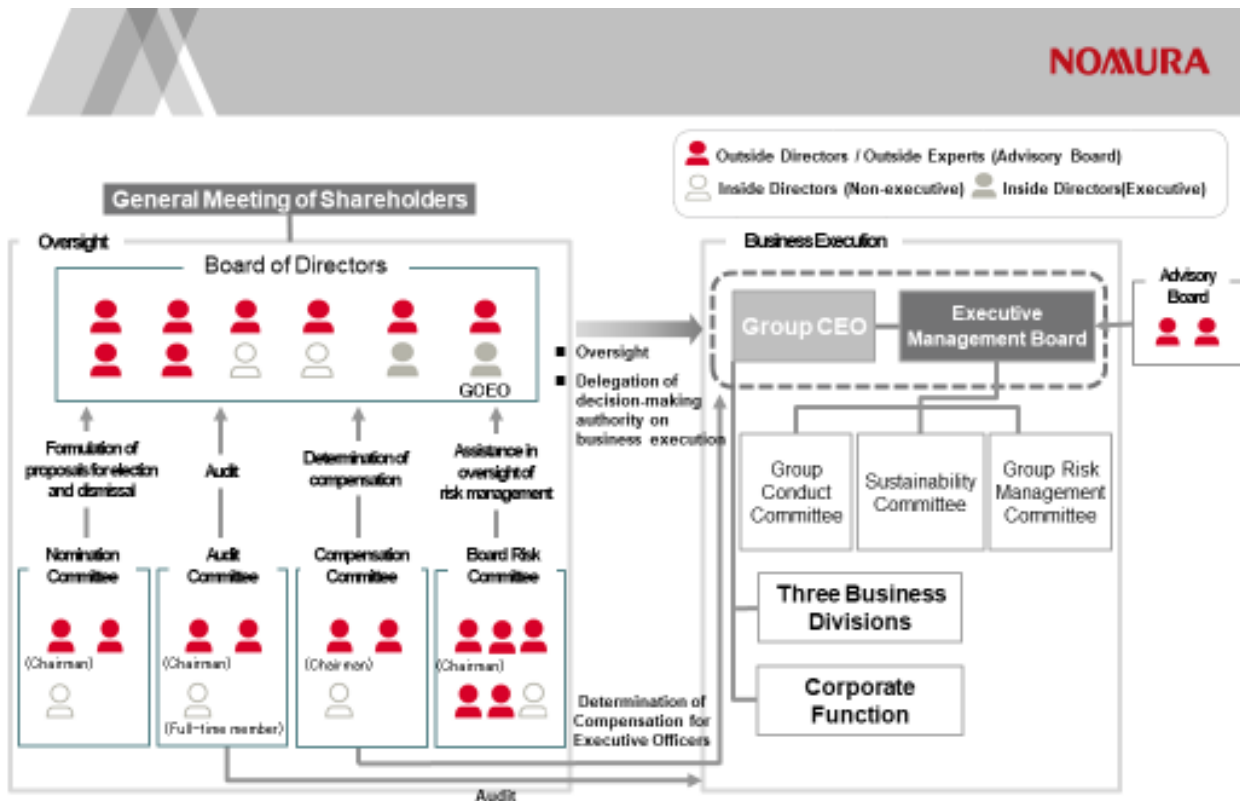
NOMURA

Outside Directors / Outside Experts (Advisory Board)
Inside Directors (Non-executive)
Inside Directors(Executive)

General Meeting of Shareholders

Oversight

Board of Directors

GCEO

Formulation of proposals for election and dismissal

Audit

Determination of compensation

Assistance in oversight of risk management

Nomination Committee
(Chairman)

Audit Committee
(Chairman)
(Full-time member)

Compensation Committee
(Chairman)

Board Risk Committee
(Chairman)

Oversight
Delegation of decision-making authority on business execution

Determination of Compensation for Executive Officers

Audit

Business Execution

Group CEO

Executive Management Board

Advisory Board

Group Conduct Committee

Sustainability Committee

Group Risk Management Committee

Three Business Divisions

Corporate Function